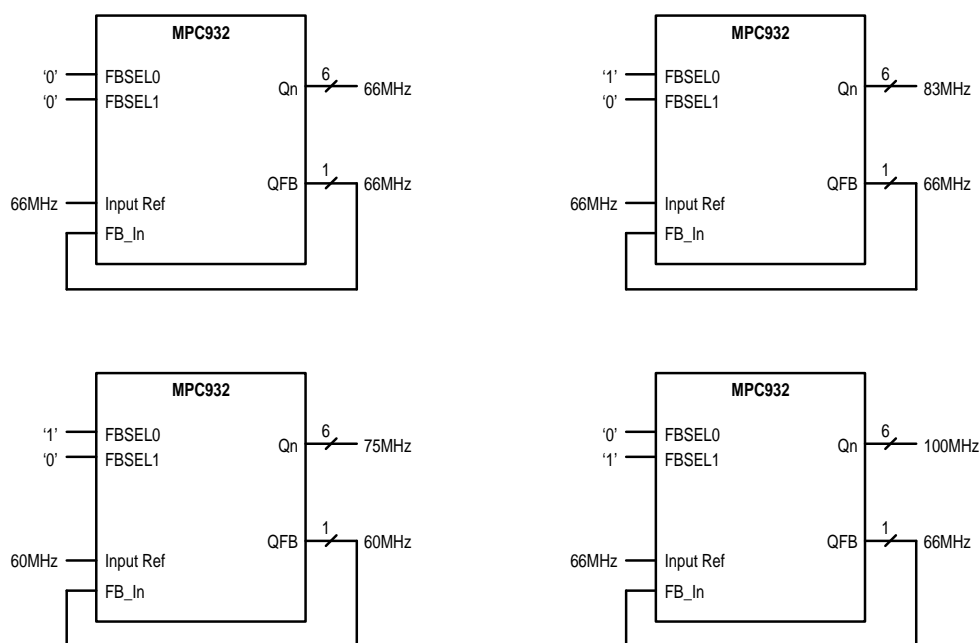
MPC932

'0' FBSEL0
'0' FBSEL1

Qn 6 66MHz

QFB 1 66MHz

66MHz Input Ref
FB_In

MPC932

'1' FBSEL0
'0' FBSEL1

Qn 6 83MHz

QFB 1 66MHz

66MHz Input Ref
FB_In

MPC932

'1' FBSEL0
'0' FBSEL1

Qn 6 75MHz

QFB 1 60MHz

60MHz Input Ref
FB_In

MPC932

'0' FBSEL0
'1' FBSEL1

Qn 6 100MHz

QFB 1 66MHz

66MHz Input Ref
FB_In